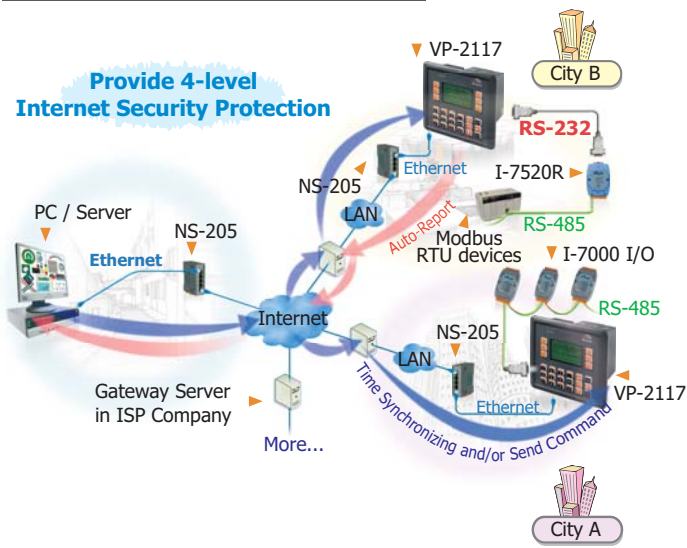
Provide 4-level Internet Security Protection

VP-2117

City B

RS-232

Ethernet

I-7520R

NS-205

LAN

Auto-Report

RS-485

PC / Server

NS-205

Modbus RTU devices

I-7000 I/O

Ethernet

Internet

RS-485

NS-205

LAN

Gateway Server in ISP Company

Time Synchronizing and/or Send Command

Ethernet

VP-2117

More...

City A